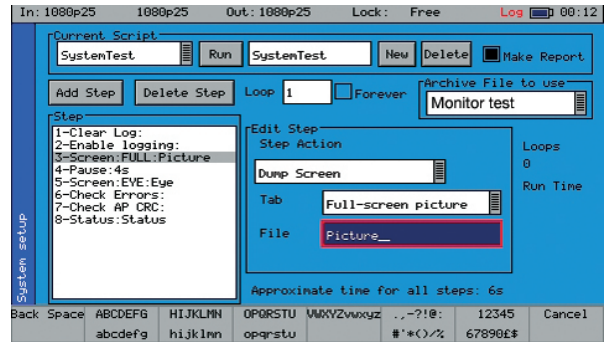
In: 1080p25 1080p25 Out: 1080p25 Lock: Free Log 00:12

Current Script
SystemTest Run SystemTest New Delete Make Report

Add Step Delete Step Loop 1 Forever

Archive File to use
Monitor test

Step
1-Clear Log:
2-Enable logging:
3-Screen:FULL:Picture
4-Pause:4s
5-Screen:EYE:Eye
6-Check Errors:
7-Check AP CRC:
8-Status:Status

Edit Step
Step Action
Dump Screen
Tab Full-screen picture
File Picture_

Loops
0
Run Time

Approximate time for all steps: 6s

System setup

Back Space | ABCDEFG abcdefg | HIJKLMN hijklmn | OPQRSTU opqrstu | VWXYZvwxyz | .,-?!@: #'*()⁄% | 12345 67890£$ | Cancel